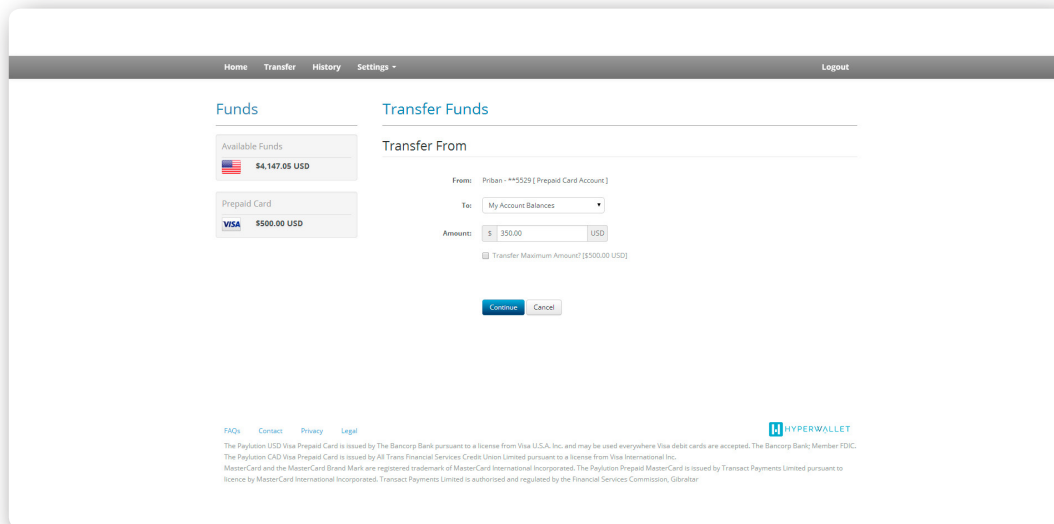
Home Transfer History Settings ▾ Logout

Funds

Available Funds

$4,147.05 USD

Prepaid Card

VISA $500.00 USD

Transfer Funds

Transfer From

From: Priban - **5529 [ Prepaid Card Account ]

To: My Account Balances

Amount: $ 350.00 USD

Transfer Maximum Amount? [$500.00 USD]

Continue Cancel

FAQs Contact Privacy Legal

HYPERWALLET

The Paylution USD Visa Prepaid Card is issued by The Bancorp Bank pursuant to a license from Visa U.S.A. Inc. and may be used everywhere Visa debit cards are accepted. The Bancorp Bank; Member FDIC.
The Paylution CAD Visa Prepaid Card is issued by All Trans Financial Services Credit Union Limited pursuant to a license from Visa International Inc.
MasterCard and the MasterCard Brand Mark are registered trademark of MasterCard International Incorporated. The Paylution Prepaid MasterCard is issued by Transact Payments Limited pursuant to licence by MasterCard International Incorporated. Transact Payments Limited is authorised and regulated by the Financial Services Commission, Gibraltar